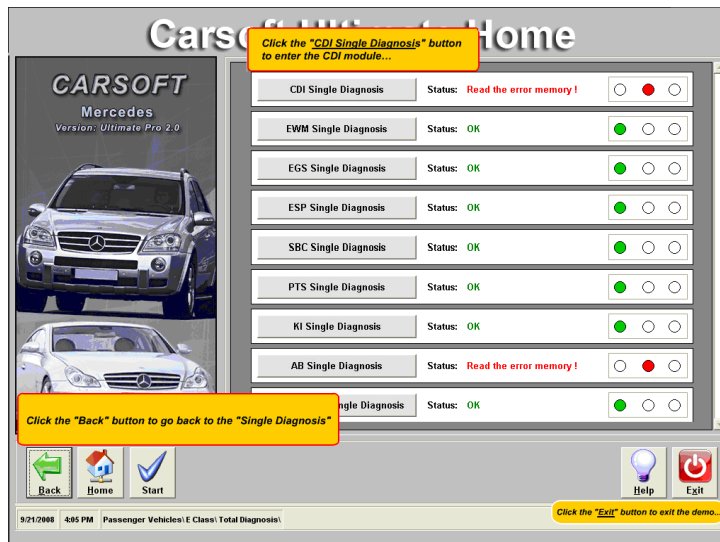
Carso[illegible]Home

Click the "CDI Single Diagnosis" button to enter the CDI module...

CARSOFT
Mercedes
Version: Ultimate Pro 2.0

| | | |
|---|---|---|
| CDI Single Diagnosis | Status: | Read the error memory ! |
| EWM Single Diagnosis | Status: | OK |
| EGS Single Diagnosis | Status: | OK |
| ESP Single Diagnosis | Status: | OK |
| SBC Single Diagnosis | Status: | OK |
| PTS Single Diagnosis | Status: | OK |
| KI Single Diagnosis | Status: | OK |
| AB Single Diagnosis | Status: | Read the error memory ! |
| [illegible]ngle Diagnosis | Status: | OK |

Click the "Back" button to go back to the "Single Diagnosis"

Back
Home
Start
Help
Exit

9/21/2008 4:05 PM Passenger Vehicles\ E Class\ Total Diagnosis\

Click the "Exit" button to exit the demo...